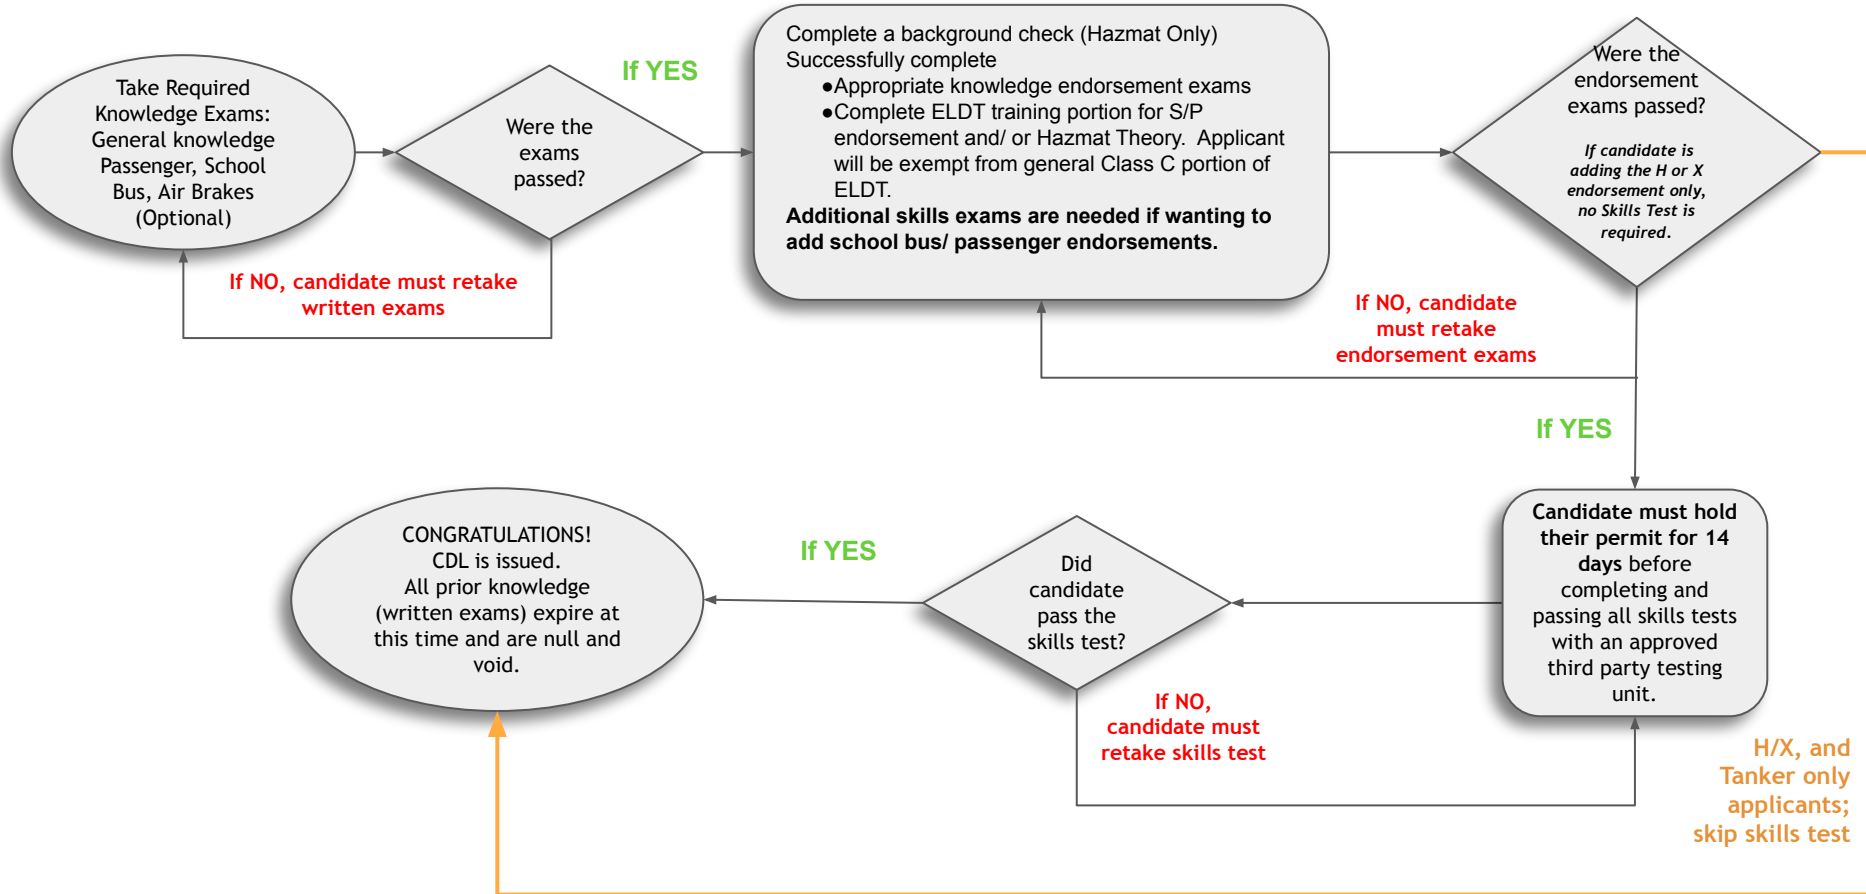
Take Required Knowledge Exams: General knowledge Passenger, School Bus, Air Brakes (Optional)

Were the exams passed?

If YES

If NO, candidate must retake written exams

Complete a background check (Hazmat Only)
Successfully complete
●Appropriate knowledge endorsement exams
●Complete ELDT training portion for S/P endorsement and/ or Hazmat Theory. Applicant will be exempt from general Class C portion of ELDT.
**Additional skills exams are needed if wanting to add school bus/ passenger endorsements.**

Were the endorsement exams passed?

*If candidate is adding the H or X endorsement only, no Skills Test is required.*

If NO, candidate must retake endorsement exams

If YES

Candidate must hold their permit for 14 days before completing and passing all skills tests with an approved third party testing unit.

H/X, and Tanker only applicants; skip skills test

Did candidate pass the skills test?

If NO, candidate must retake skills test

If YES

CONGRATULATIONS! CDL is issued. All prior knowledge (written exams) expire at this time and are null and void.